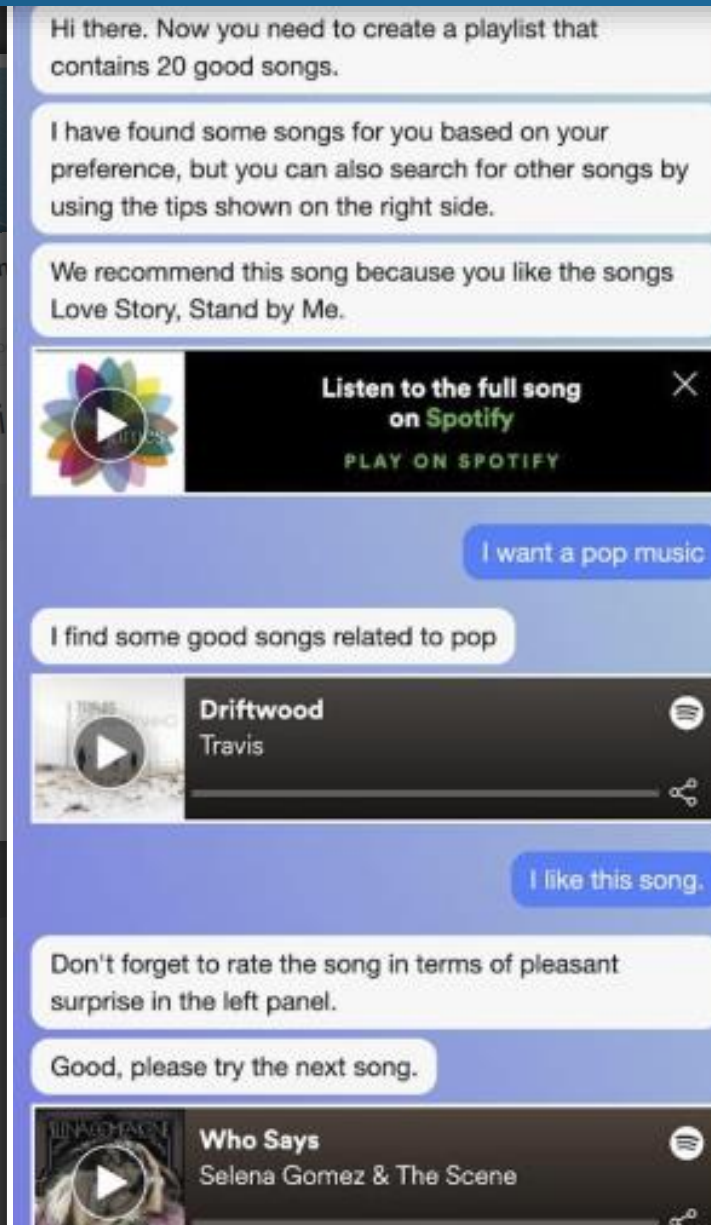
Hi there. Now you need to create a playlist that contains 20 good songs.

I have found some songs for you based on your preference, but you can also search for other songs by using the tips shown on the right side.

We recommend this song because you like the songs Love Story, Stand by Me.

Listen to the full song on Spotify

PLAY ON SPOTIFY

I want a pop music

I find some good songs related to pop

Driftwood
Travis

I like this song.

Don't forget to rate the song in terms of pleasant surprise in the left panel.

Good, please try the next song.

Who Says
Selena Gomez & The Scene